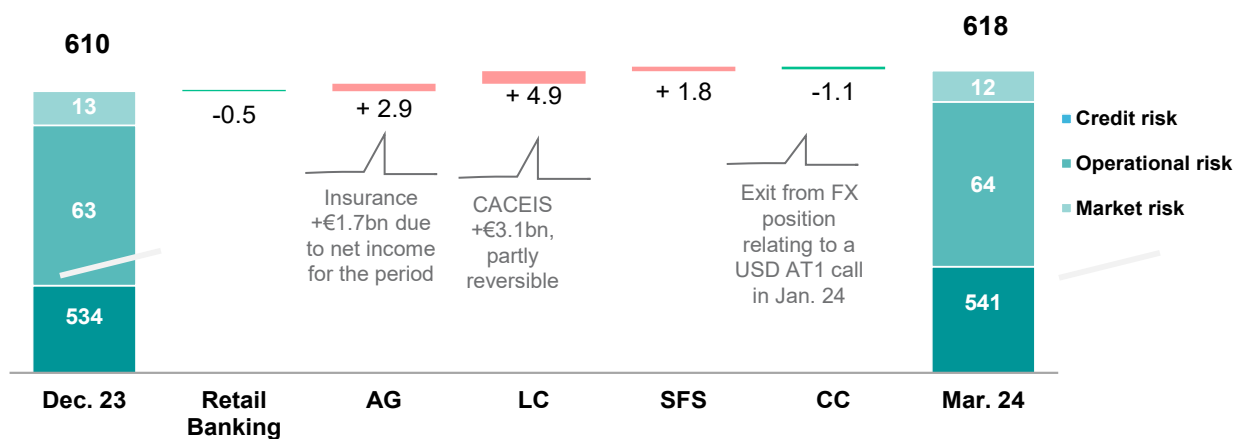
610

13

63

534

-0.5

+ 2.9

Insurance +€1.7bn due to net income for the period

+ 4.9

CACEIS +€3.1bn, partly reversible

+ 1.8

-1.1

Exit from FX position relating to a USD AT1 call in Jan. 24

618

12

64

541

Credit risk

Operational risk

Market risk

Dec. 23

Retail Banking

AG

LC

SFS

CC

Mar. 24